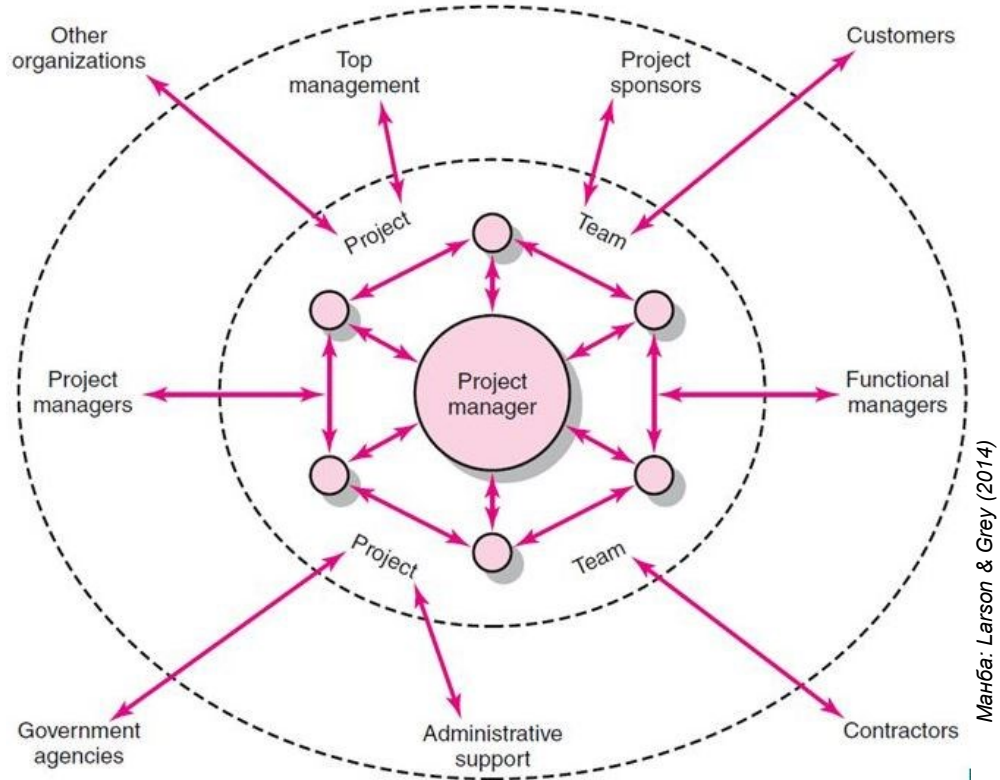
Other organizations

Top management

Project sponsors

Customers

Project

Team

Project managers

Project manager

Functional managers

Project

Team

Government agencies

Administrative support

Contractors

Манба: Larson & Grey (2014)